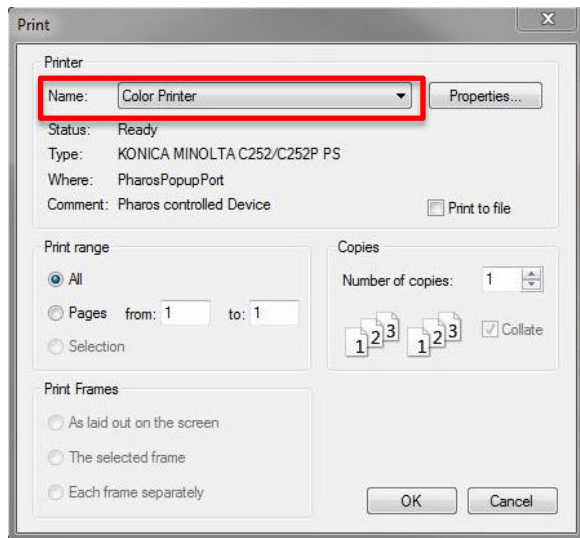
Print

Printer

Name: Color Printer

Properties...

Status: Ready

Type: KONICA MINOLTA C252/C252P PS

Where: PharosPopupPort

Comment: Pharos controlled Device

Print to file

Print range

All

Pages from: 1 to: 1

Selection

Copies

Number of copies: 1

1 2 3 1 2 3

Collate

Print Frames

As laid out on the screen

The selected frame

Each frame separately

OK

Cancel